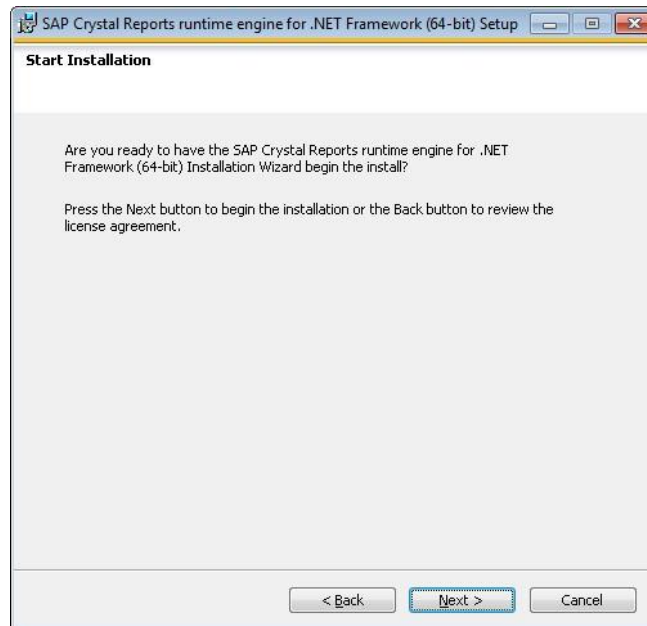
SAP Crystal Reports runtime engine for .NET Framework (64-bit) Setup

Start Installation

Are you ready to have the SAP Crystal Reports runtime engine for .NET Framework (64-bit) Installation Wizard begin the install?

Press the Next button to begin the installation or the Back button to review the license agreement.

< Back

Next >

Cancel